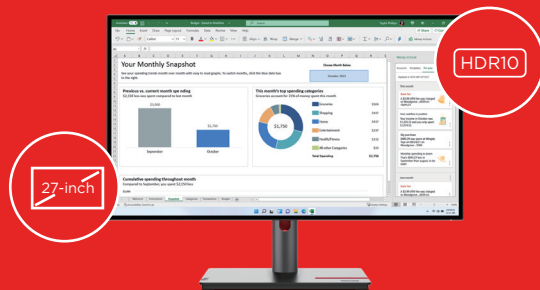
HDR10

27-inch

Your Monthly Snapshot

Choose Month Below

October 2022

Previous vs. current month spending

$2,258 less was spent compared to last month

$3,968

$1,750

September

October

This month's top spending categories

$1,750

Groceries

Shopping

Home

Entertainment

Health/Fitness

All Other Categories

Total Spending

$1,750

Cumulative spending throughout month